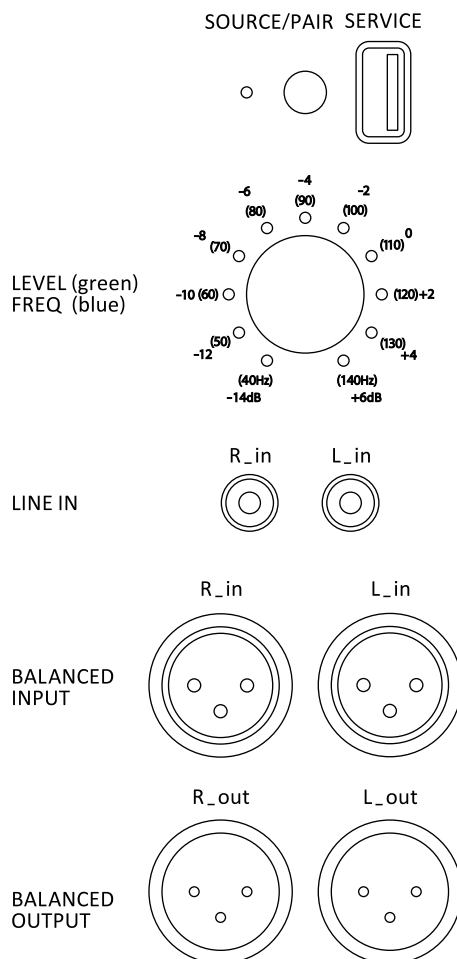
SOURCE/PAIR SERVICE

-4
(90)
-6
(80)
-2
(100)
-8
(70)
0
(110)
LEVEL (green)
FREQ (blue)
-10 (60)
(120)+2
-12
(50)
(130)
+4
(40Hz)
-14dB
(140Hz)
+6dB

R_in L_in

LINE IN

R_in L_in

BALANCED INPUT

R_out L_out

BALANCED OUTPUT